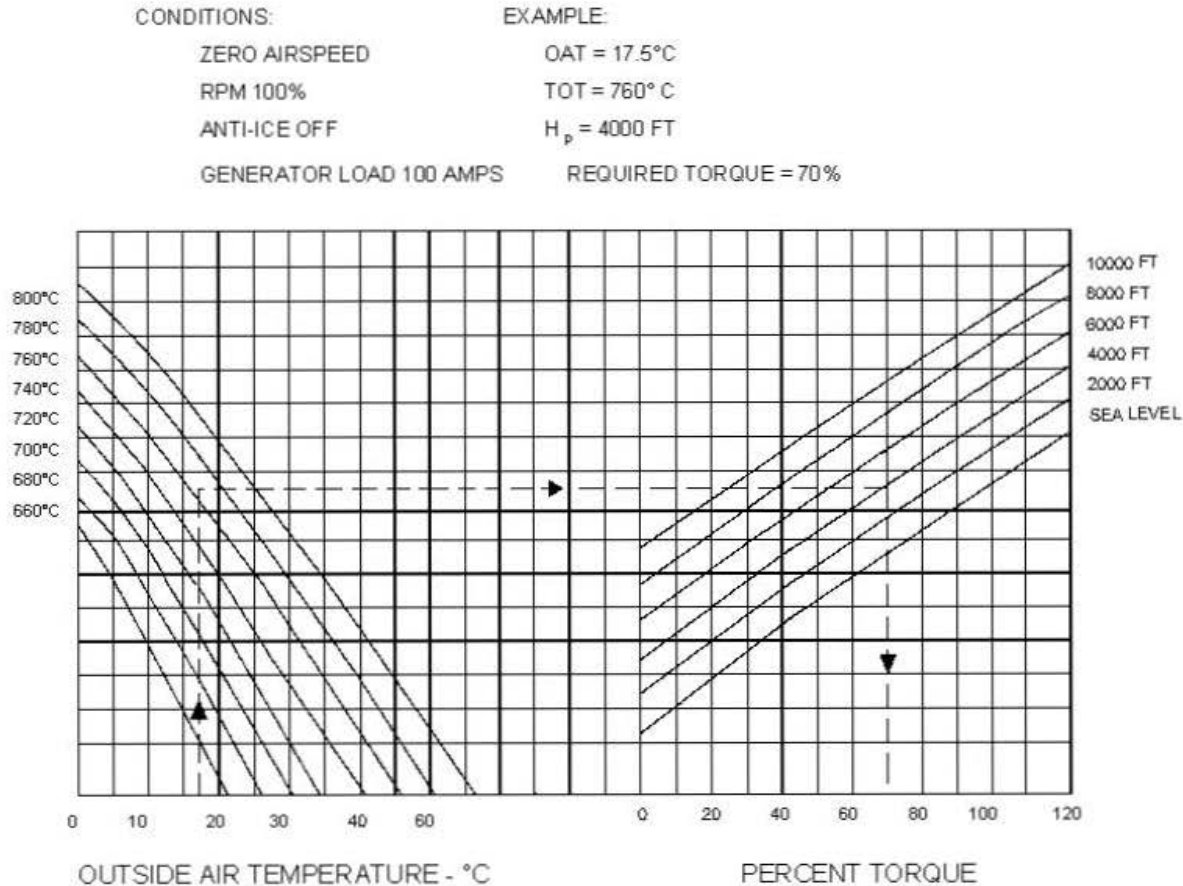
CONDITIONS:
ZERO AIRSPEED
RPM 100%
ANTI-ICE OFF
GENERATOR LOAD 100 AMPS

EXAMPLE:
OAT = 17.5°C
TOT = 760° C
$H_p$ = 4000 FT
REQUIRED TORQUE = 70%

800°C
780°C
760°C
740°C
720°C
700°C
680°C
660°C

10000 FT
8000 FT
6000 FT
4000 FT
2000 FT
SEA LEVEL

0 10 20 30 40 60

0 20 40 60 80 100 120

OUTSIDE AIR TEMPERATURE - °C

PERCENT TORQUE